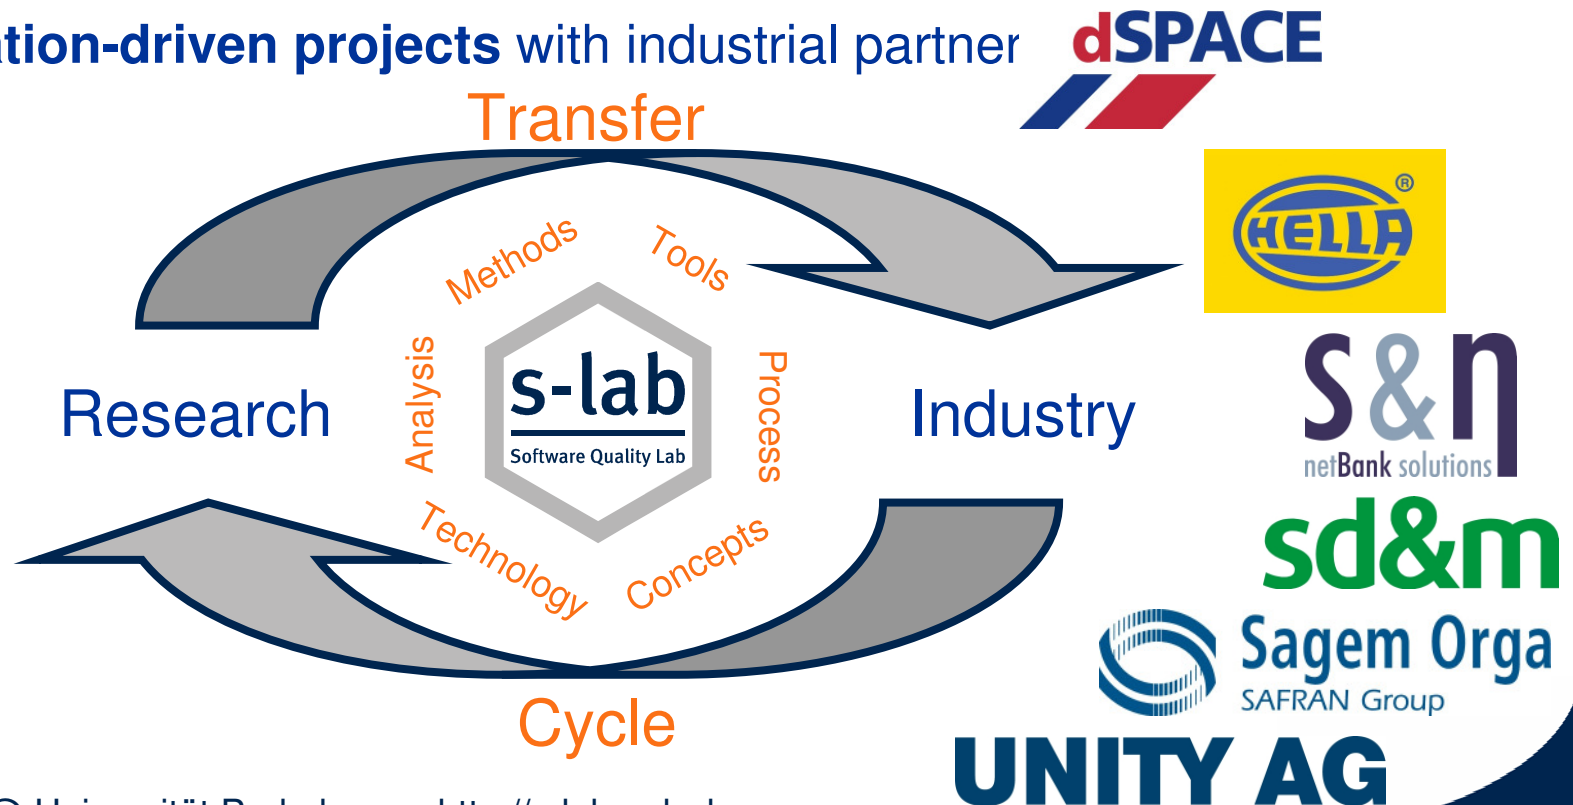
ation-driven projects with industrial partner

dSPACE

Transfer

HELLA

Methods Tools

Research

Analysis

s-lab
Software Quality Lab

Process

Industry

s&n
netBank solutions

sd&m

Technology Concepts

Sagem Orga
SAFRAN Group

Cycle

UNITY AG

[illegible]